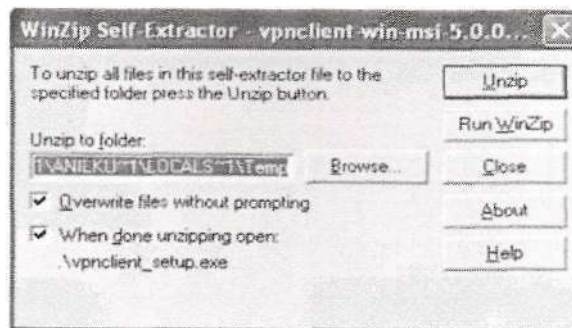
WinZip Self-Extractor - vpnclient-win-msi-5.0.0...

To unzip all files in this self-extractor file to the specified folder press the Unzip button.

Unzip

Run WinZip

Unzip to folder:

1\VANIEKU~1\LOCALS~1\Temp

Browse...

Close

Overwrite files without prompting

About

When done unzipping open:
.\vpnclient_setup.exe

Help